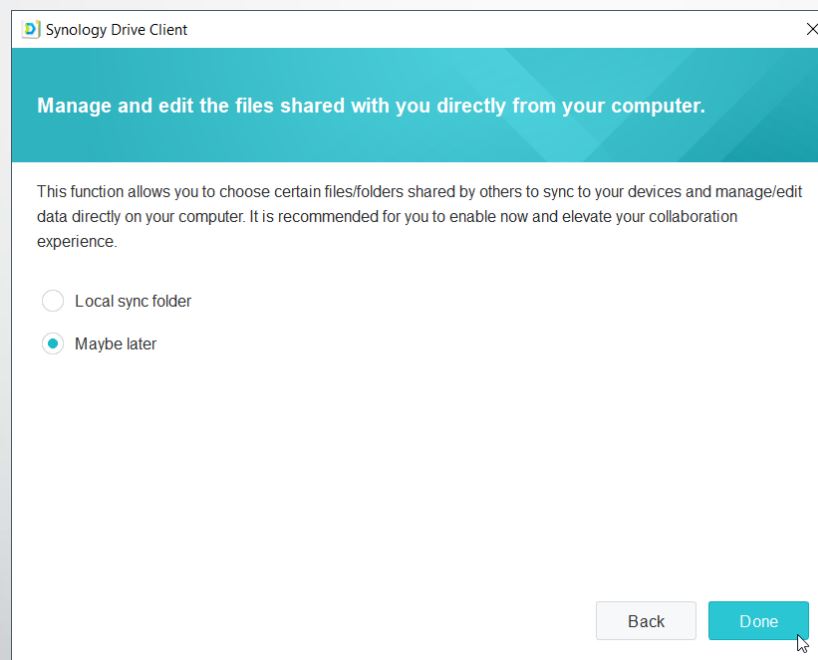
Synology Drive Client

Manage and edit the files shared with you directly from your computer.

This function allows you to choose certain files/folders shared by others to sync to your devices and manage/edit data directly on your computer. It is recommended for you to enable now and elevate your collaboration experience.

Local sync folder

Maybe later

Back

Done